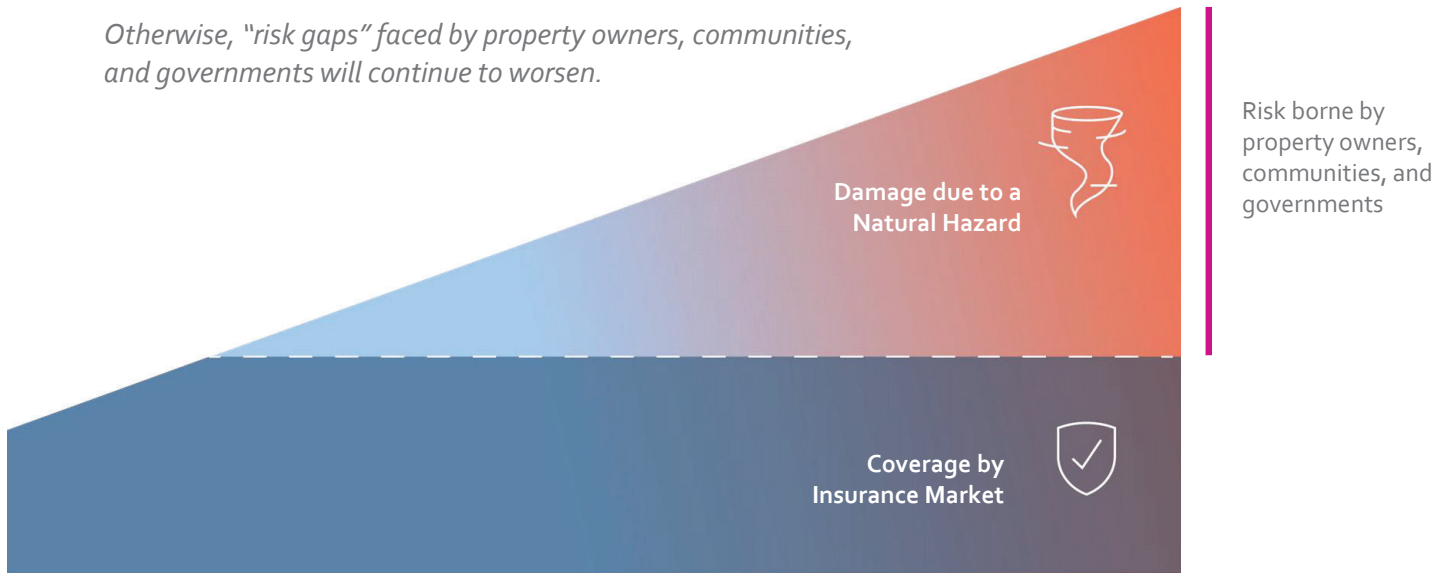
Otherwise, "risk gaps" faced by property owners, communities, and governments will continue to worsen.

Damage due to a Natural Hazard

Risk borne by property owners, communities, and governments

Coverage by Insurance Market